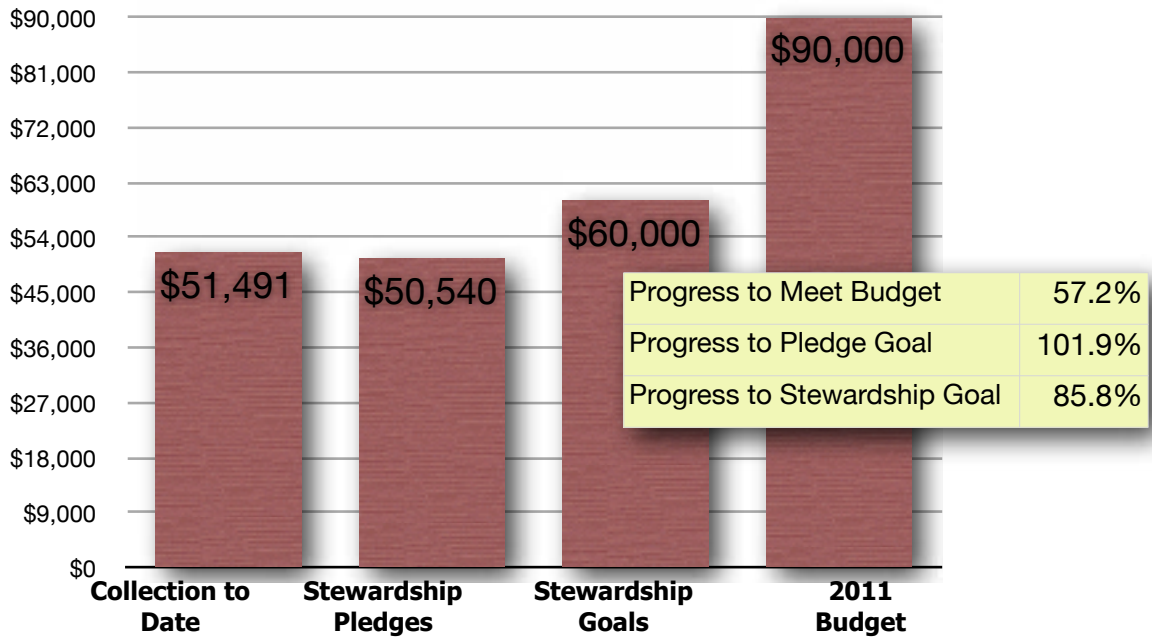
$90,000
$81,000
$72,000
$63,000
$54,000
$45,000
$36,000
$27,000
$18,000
$9,000
$0

$51,491
$50,540
$60,000
$90,000

Collection to Date
Stewardship Pledges
Stewardship Goals
2011 Budget

| Progress to Meet Budget | 57.2% |
|---|---|
| Progress to Pledge Goal | 101.9% |
| Progress to Stewardship Goal | 85.8% |